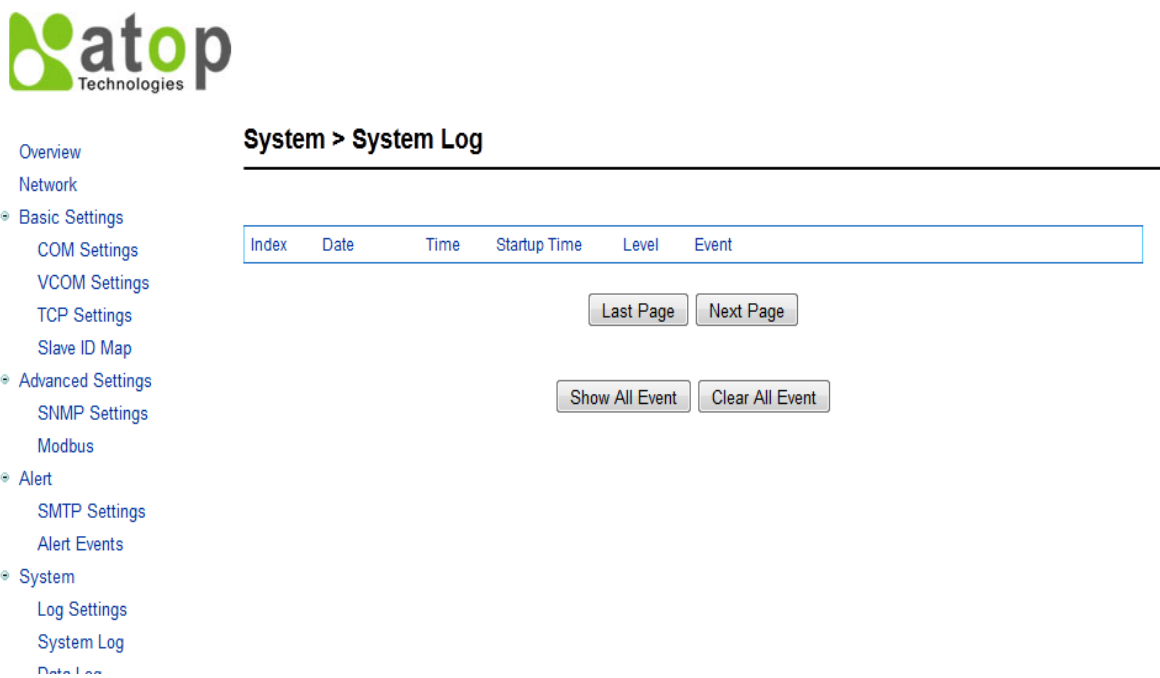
atop
Technologies

Overview
Network
Basic Settings
COM Settings
VCOM Settings
TCP Settings
Slave ID Map
Advanced Settings
SNMP Settings
Modbus
Alert
SMTP Settings
Alert Events
System
Log Settings
System Log
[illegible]

System > System Log

| Index | Date | Time | Startup Time | Level | Event |
|---|---|---|---|---|---|

Last Page Next Page

Show All Event Clear All Event